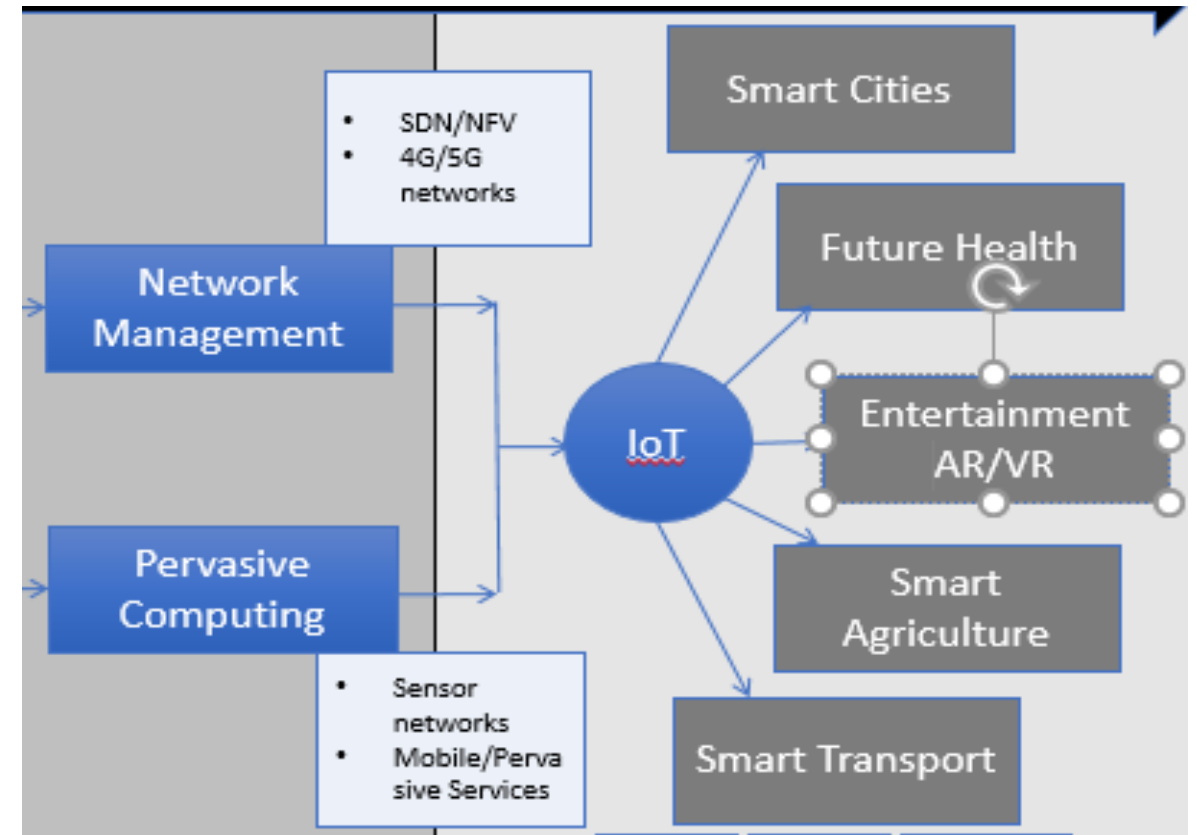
- SDN/NFV
- 4G/5G networks

Network Management

Pervasive Computing

- Sensor networks
- Mobile/Perva sive Services

IoT

Smart Cities

Future Health

Entertainment AR/VR

Smart Agriculture

Smart Transport